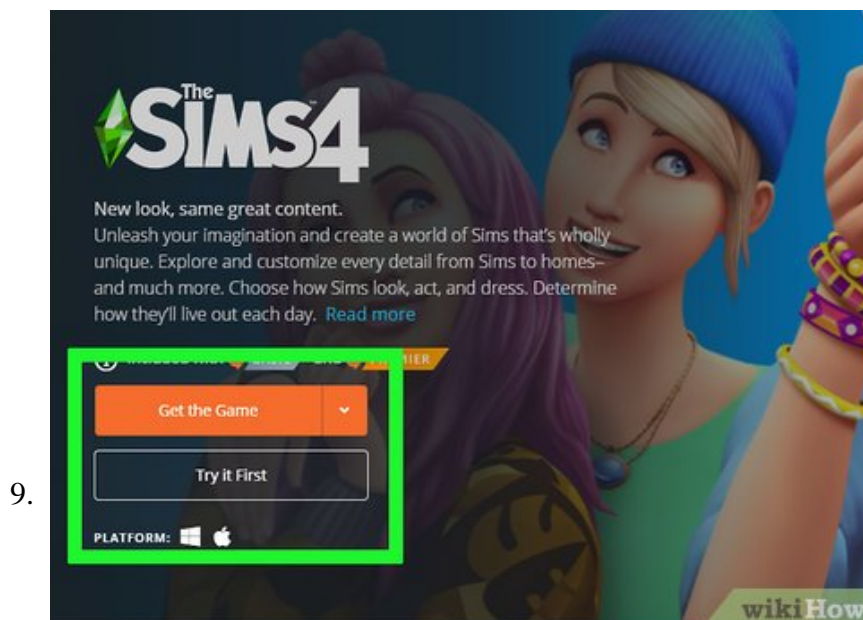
9.

The SIMS4

New look, same great content.
Unleash your imagination and create a world of Sims that's wholly unique. Explore and customize every detail from Sims to homes–and much more. Choose how Sims look, act, and dress. Determine how they'll live out each day. Read more

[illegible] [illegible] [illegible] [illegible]MIER

Get the Game

Try it First

PLATFORM:

wikiHow